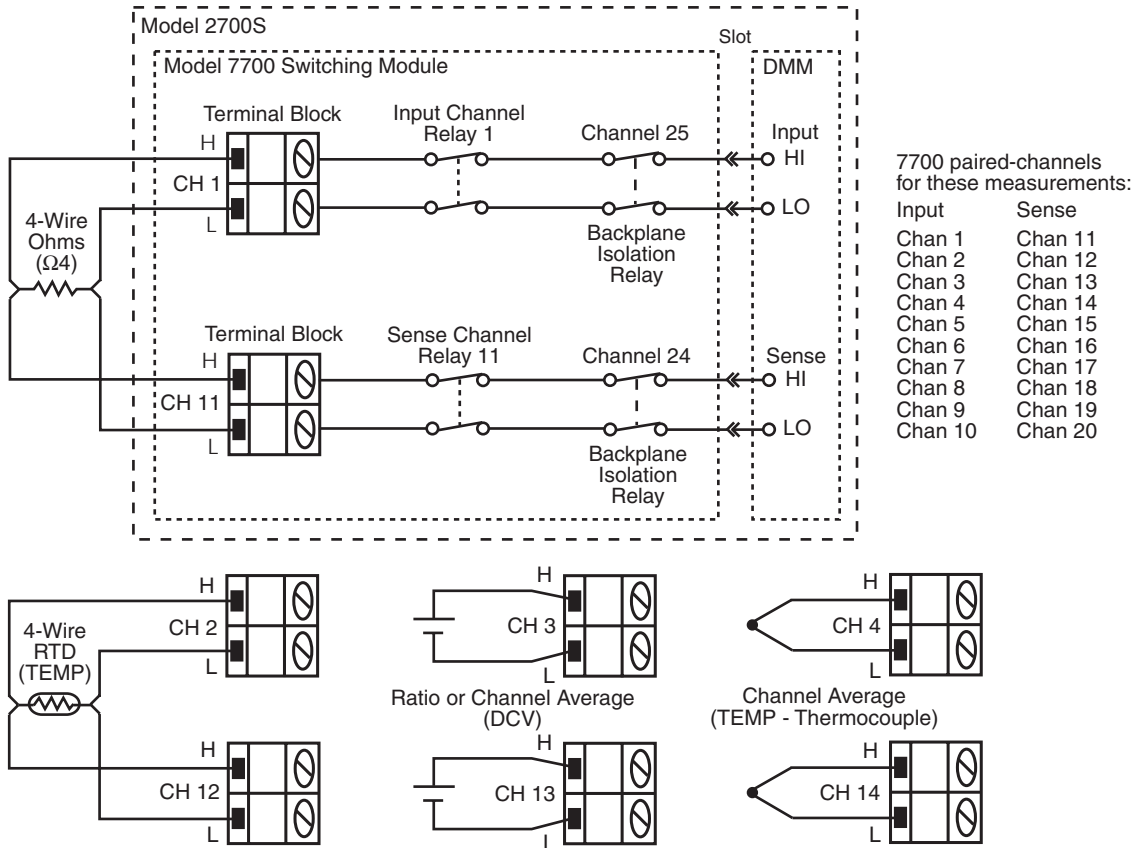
Model 2700S

Slot

Model 7700 Switching Module

DMM

Terminal Block

Input Channel Relay 1

Channel 25

Input

H

HI

CH 1

L

LO

4-Wire Ohms ($\Omega$4)

Backplane Isolation Relay

Terminal Block

Sense Channel Relay 11

Channel 24

Sense

H

HI

CH 11

L

LO

Backplane Isolation Relay

7700 paired-channels for these measurements:

| Input | Sense |
|---|---|
| Chan 1 | Chan 11 |
| Chan 2 | Chan 12 |
| Chan 3 | Chan 13 |
| Chan 4 | Chan 14 |
| Chan 5 | Chan 15 |
| Chan 6 | Chan 16 |
| Chan 7 | Chan 17 |
| Chan 8 | Chan 18 |
| Chan 9 | Chan 19 |
| Chan 10 | Chan 20 |

H

4-Wire RTD (TEMP)

CH 2

L

H

CH 12

L

H

CH 3

L

Ratio or Channel Average (DCV)

H

CH 13

L

H

CH 4

L

Channel Average (TEMP - Thermocouple)

H

CH 14

L